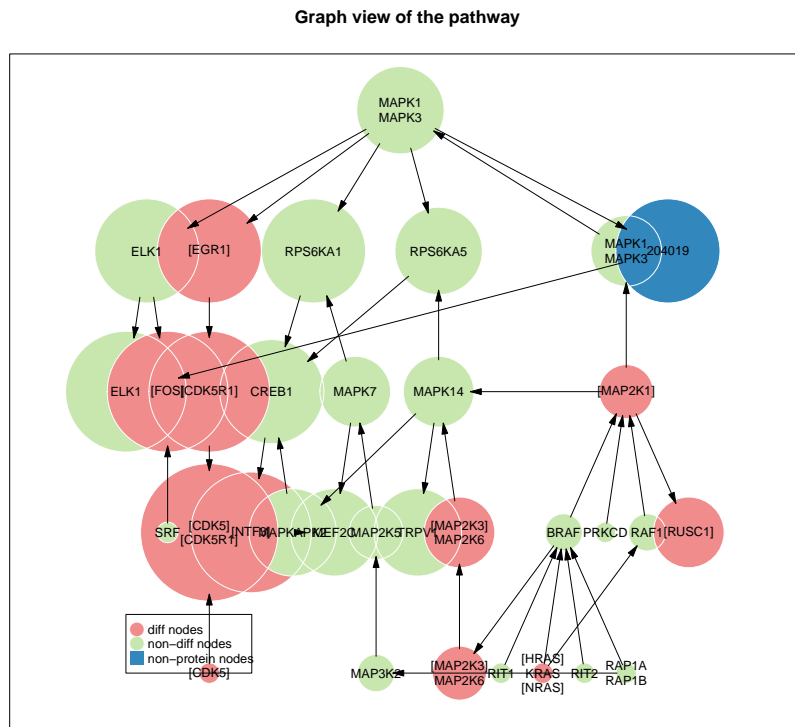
Graph view of the pathway

MAPK1
MAPK3

ELK1
[EGR1]
RPS6KA1
RPS6KA5
MAPK1
MAPK3
204019

ELK1
[FOS]
[CDK5R1]
CREB1
MAPK7
MAPK14
[MAP2K1]

SRF
[CDK5]
[CDK5R1]
[NTF3]
MAPK
APK1
MEF2C
MAP2K5
TRPV1
[MAP2K3]
MAP2K6
BRAF
PRKCD
RAF1
[RUSC1]

diff nodes
non−diff nodes
non−protein nodes
[CDK5]

MAP3K2
[MAP2K3]
MAP2K6
RIT1
[HRAS]
KRAS
[NRAS]
RIT2
RAP1A
RAP1B